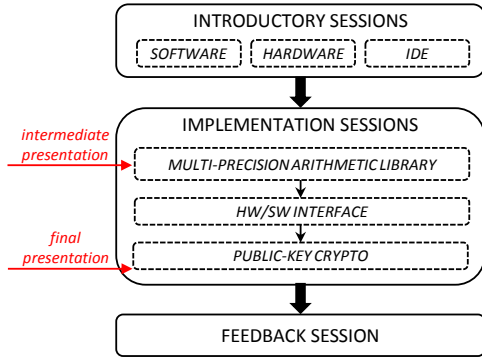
INTRODUCTORY SESSIONS

SOFTWARE

HARDWARE

IDE

IMPLEMENTATION SESSIONS

intermediate presentation

MULTI-PRECISION ARITHMETIC LIBRARY

HW/SW INTERFACE

final presentation

PUBLIC-KEY CRYPTO

FEEDBACK SESSION